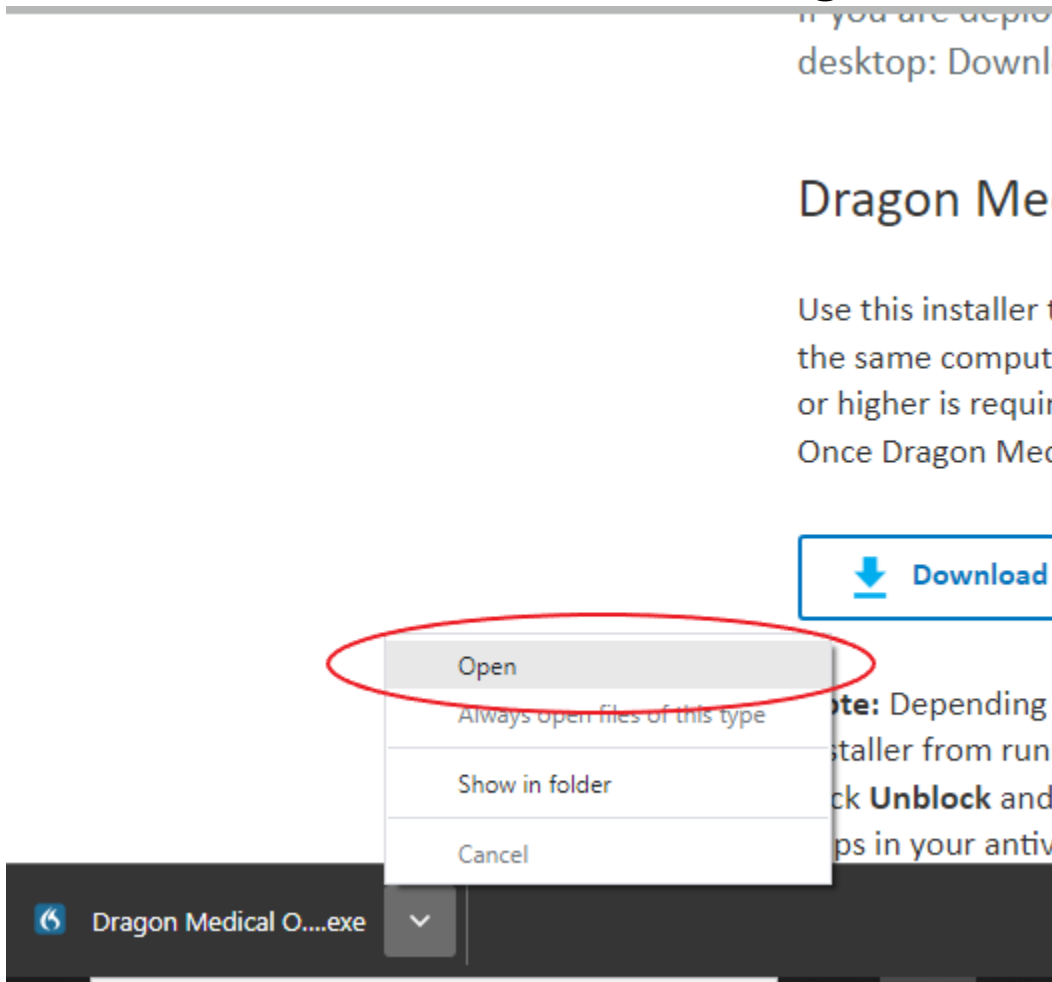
If you are deplo
desktop: Downl

Dragon Me

Use this installer
the same comput
or higher is requi
Once Dragon Me

Download

Open
Always open files of this type
Show in folder
Cancel

ote: Depending
staller from run
ck **Unblock** and
ps in your antiv

Dragon Medical O....exe